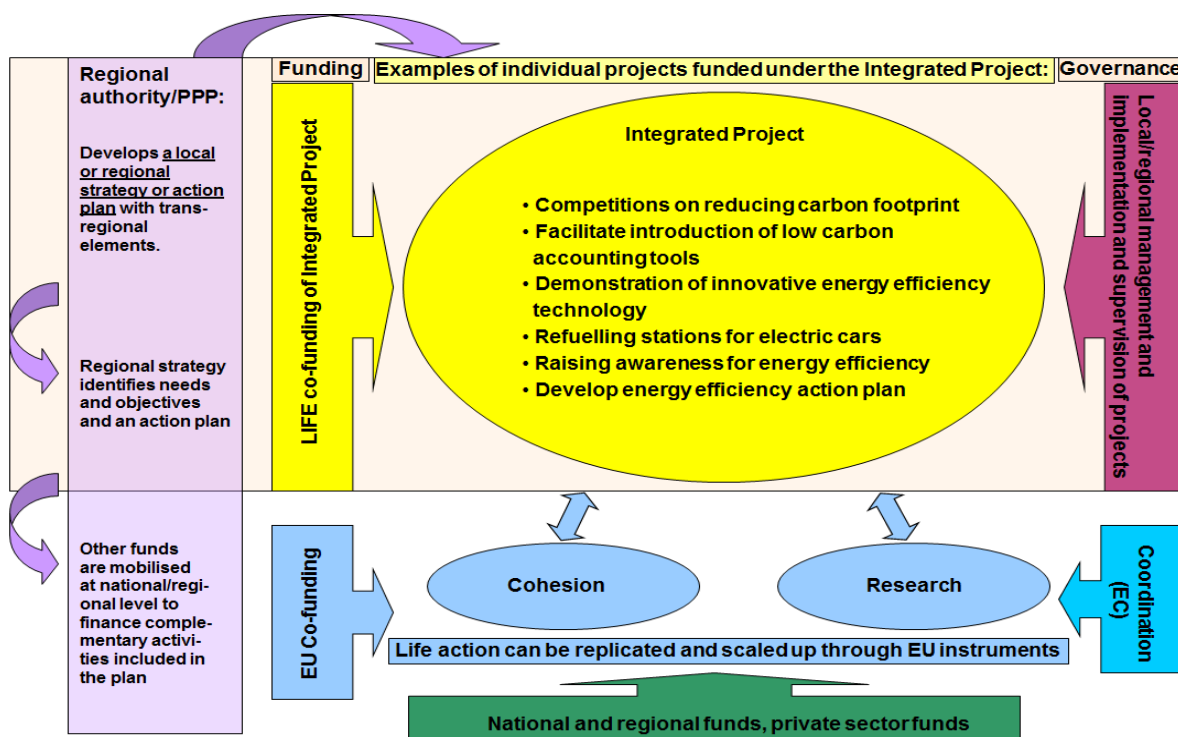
Regional authority/PPP:

Develops a local or regional strategy or action plan with trans-regional elements.

Regional strategy identifies needs and objectives and an action plan

Other funds are mobilised at national/regional level to finance complementary activities included in the plan

Funding

Examples of individual projects funded under the Integrated Project:

Governance

LIFE co-funding of Integrated Project

Integrated Project

• Competitions on reducing carbon footprint
• Facilitate introduction of low carbon accounting tools
• Demonstration of innovative energy efficiency technology
• Refuelling stations for electric cars
• Raising awareness for energy efficiency
• Develop energy efficiency action plan

Local/regional management and implementation and supervision of projects

EU Co-funding

Cohesion

Research

Coordination (EC)

Life action can be replicated and scaled up through EU instruments

National and regional funds, private sector funds